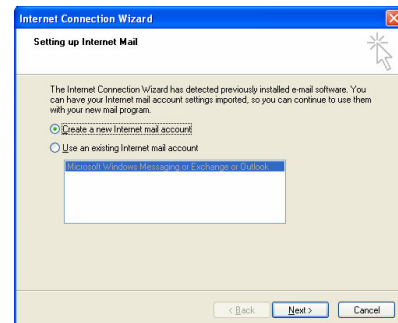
Internet Connection Wizard

Setting up Internet Mail

The Internet Connection Wizard has detected previously installed e-mail software. You can have your Internet mail account settings imported, so you can continue to use them with your new mail program.

Create a new Internet mail account

Use an existing Internet mail account

Microsoft Windows Messaging or Exchange or Outlook

< Back

Next >

Cancel